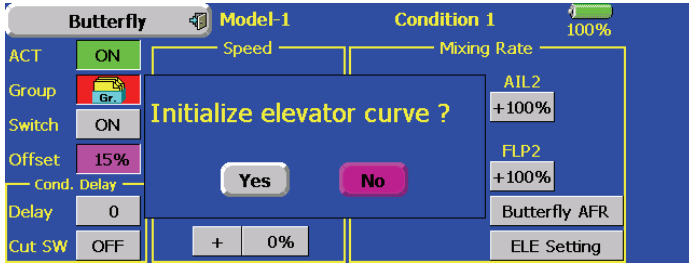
Butterfly
Model-1
Condition 1
100%

ACT
ON
Group
Gr.
Switch
ON
Offset
15%
Cond. Delay
Delay
0
Cut SW
OFF

Speed

Mixing Rate
AIL2
+100%
FLP2
+100%
Butterfly AFR
ELE Setting

Initialize elevator curve ?
Yes
No

+
0%